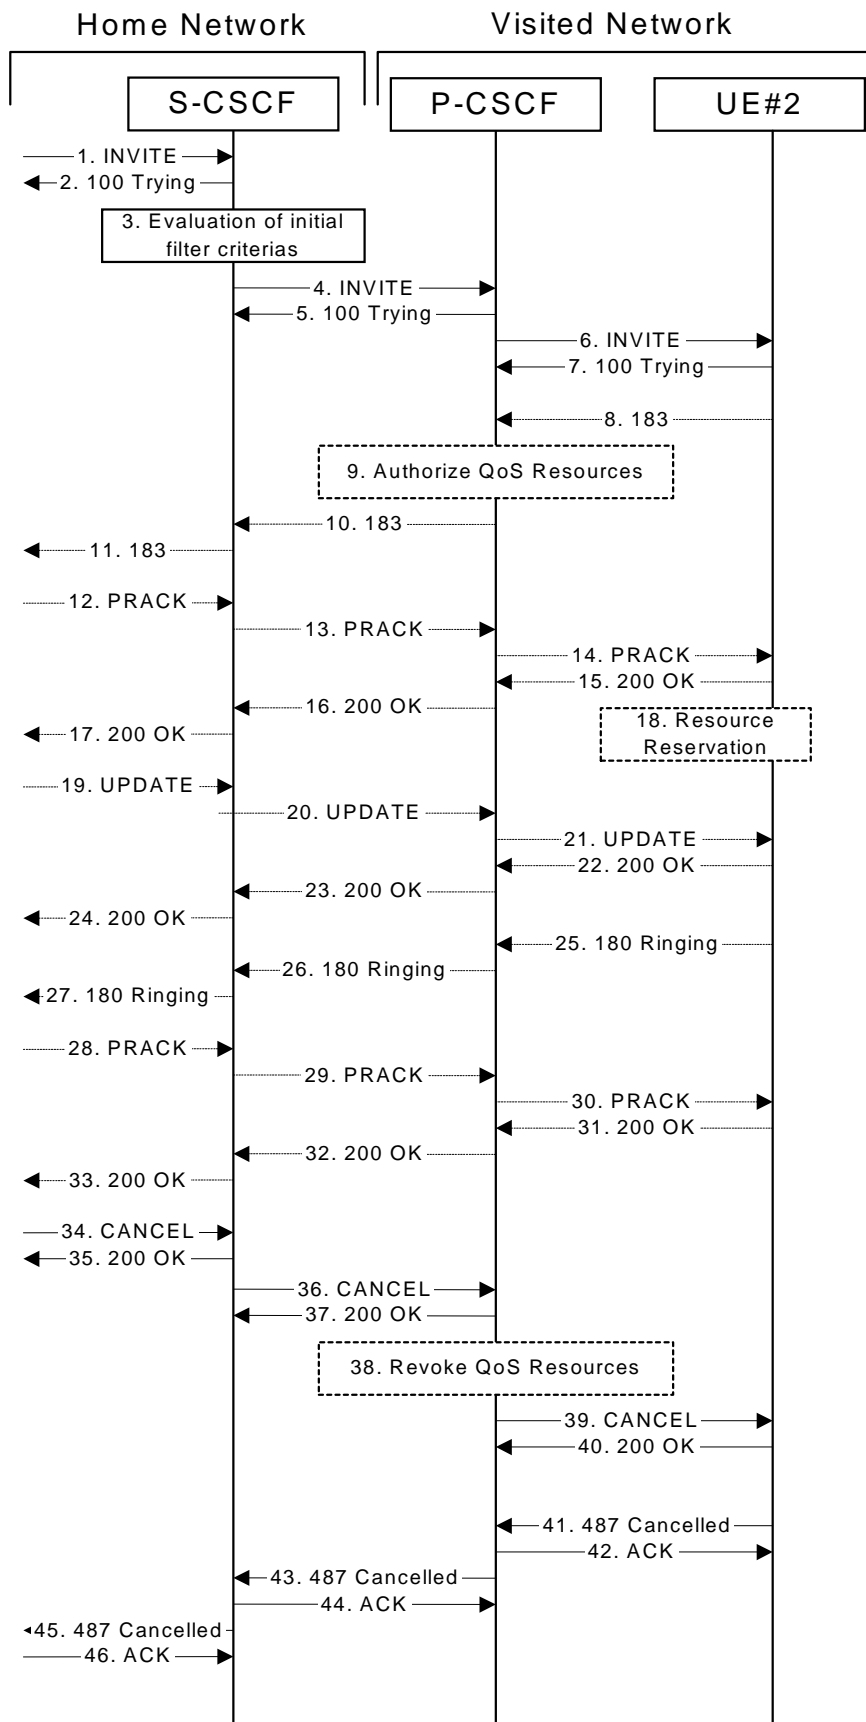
Home Network

Visited Network

S-CSCF

P-CSCF

UE#2

1. INVITE

2. 100 Trying

3. Evaluation of initial filter criterias

4. INVITE

5. 100 Trying

6. INVITE

7. 100 Trying

8. 183

9. Authorize QoS Resources

10. 183

11. 183

12. PRACK

13. PRACK

14. PRACK

15. 200 OK

16. 200 OK

17. 200 OK

18. Resource Reservation

19. UPDATE

20. UPDATE

21. UPDATE

22. 200 OK

23. 200 OK

24. 200 OK

25. 180 Ringing

26. 180 Ringing

27. 180 Ringing

28. PRACK

29. PRACK

30. PRACK

31. 200 OK

32. 200 OK

33. 200 OK

34. CANCEL

35. 200 OK

36. CANCEL

37. 200 OK

38. Revoke QoS Resources

39. CANCEL

40. 200 OK

41. 487 Cancelled

42. ACK

43. 487 Cancelled

44. ACK

45. 487 Cancelled

46. ACK